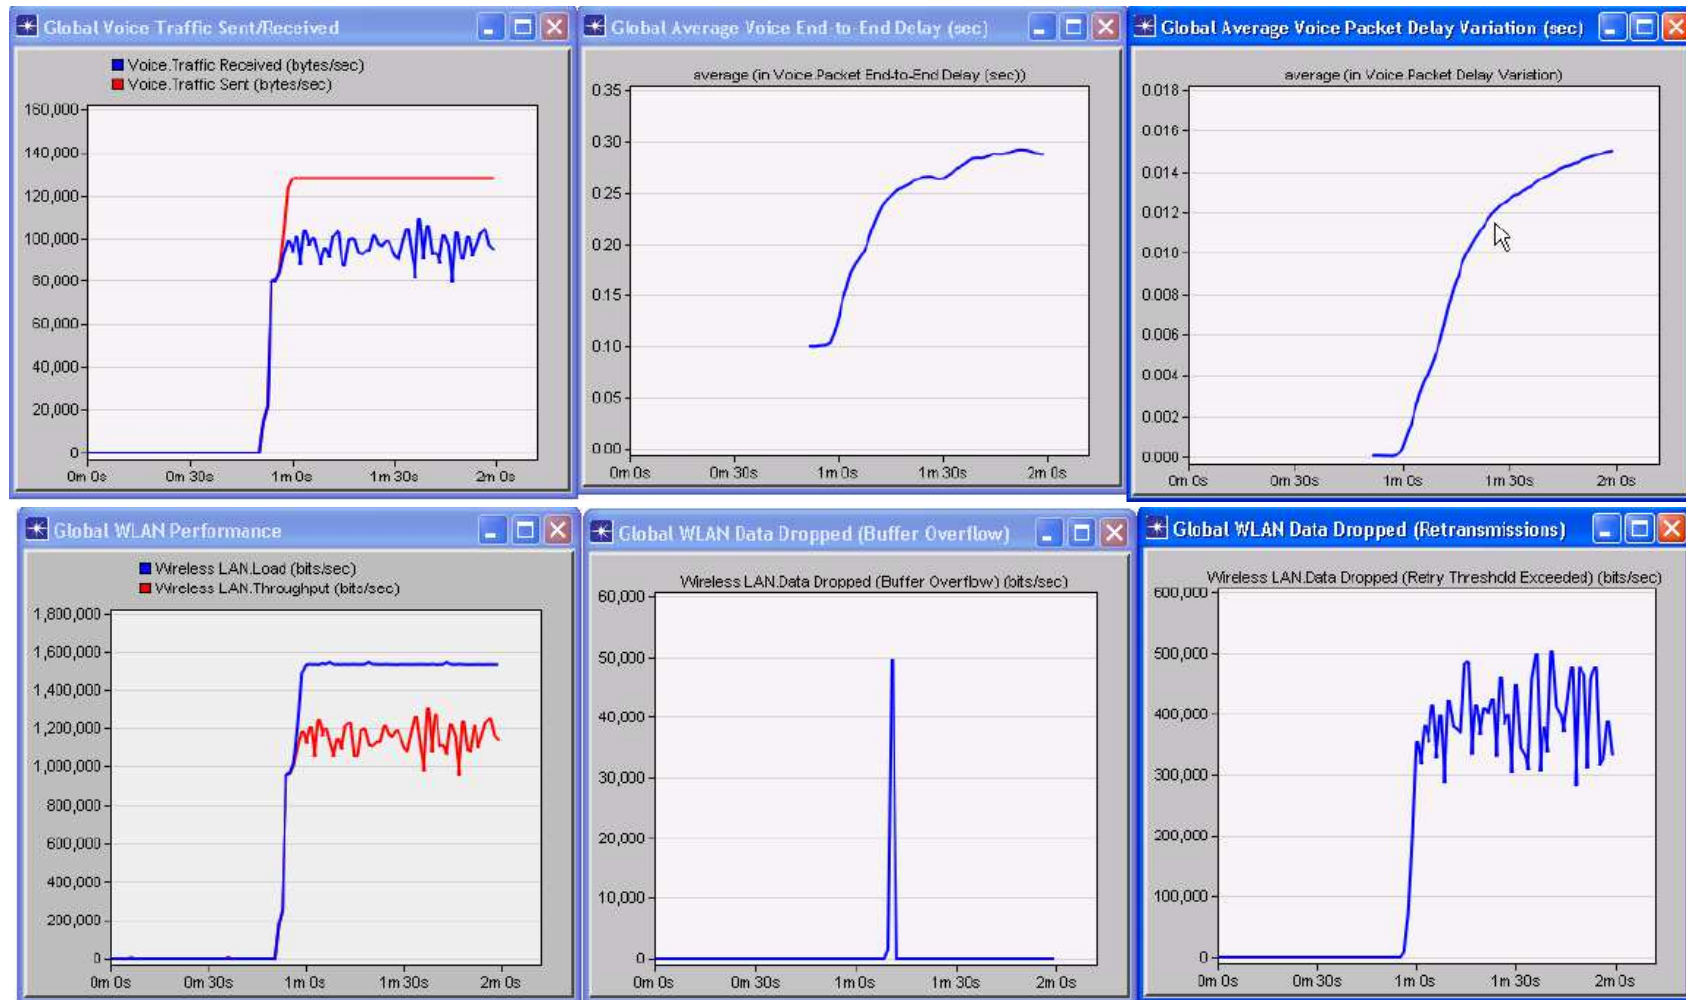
Global Voice Traffic Sent/Received

Voice.Traffic Received (bytes/sec)
Voice.Traffic Sent (bytes/sec)

160,000
140,000
120,000
100,000
80,000
60,000
40,000
20,000
0
0m 0s
0m 30s
1m 0s
1m 30s
2m 0s

Global Average Voice End-to-End Delay (sec)

average (in Voice.Packet End-to-End Delay (sec))

0.35
0.30
0.25
0.20
0.15
0.10
0.05
0.00
0m 0s
0m 30s
1m 0s
1m 30s
2m 0s

Global Average Voice Packet Delay Variation (sec)

average (in Voice.Packet Delay Variation)

0.018
0.016
0.014
0.012
0.010
0.008
0.006
0.004
0.002
0.000
0m 0s
0m 30s
1m 0s
1m 30s
2m 0s

Global WLAN Performance

Wireless LAN.Load (bits/sec)
Wireless LAN.Throughput (bits/sec)

1,800,000
1,600,000
1,400,000
1,200,000
1,000,000
800,000
600,000
400,000
200,000
0
0m 0s
0m 30s
1m 0s
1m 30s
2m 0s

Global WLAN Data Dropped (Buffer Overflow)

Wireless LAN.Data Dropped (Buffer Overflow) (bits/sec)

60,000
50,000
40,000
30,000
20,000
10,000
0
0m 0s
0m 30s
1m 0s
1m 30s
2m 0s

Global WLAN Data Dropped (Retransmissions)

Wireless LAN.Data Dropped (Retry Threshold Exceeded) (bits/sec)

600,000
500,000
400,000
300,000
200,000
100,000
0
0m 0s
0m 30s
1m 0s
1m 30s
2m 0s